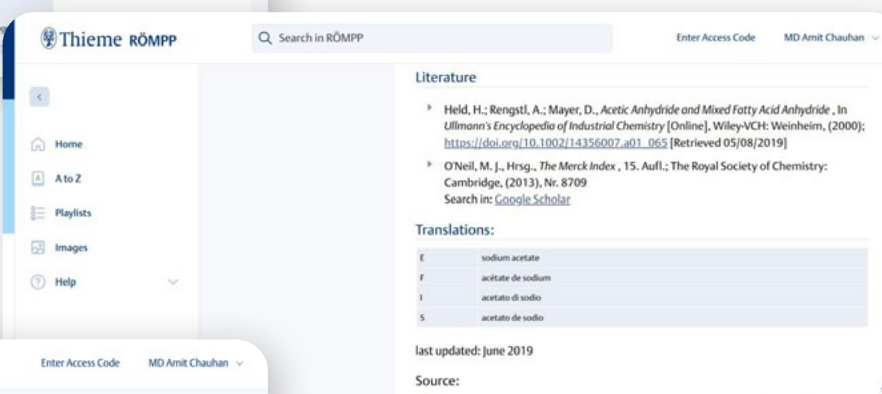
Thieme RÖMPP

Search in RÖMPP

Enter Access Code

MD Amit Chauhan

Home

A to Z

Playlists

Images

Help

Enter Access Code

MD Amit Chauhan

Literature

Held, H.; Rengstl, A.; Mayer, D., Acetic Anhydride and Mixed Fatty Acid Anhydride , In Ullmann's Encyclopedia of Industrial Chemistry [Online], Wiley-VCH: Weinheim, (2000); https://doi.org/10.1002/14356007.a01_065 [Retrieved 05/08/2019]

O'Neil, M. J., Hrsg., The Merck Index , 15. Aufl.; The Royal Society of Chemistry: Cambridge, (2013), Nr. 8709
Search in: Google Scholar

Translations:

| | |
|---|---|
| E | sodium acetate |
| F | acétate de sodium |
| I | acetato di sodio |
| S | acetato de sodio |

last updated: June 2019

Source: